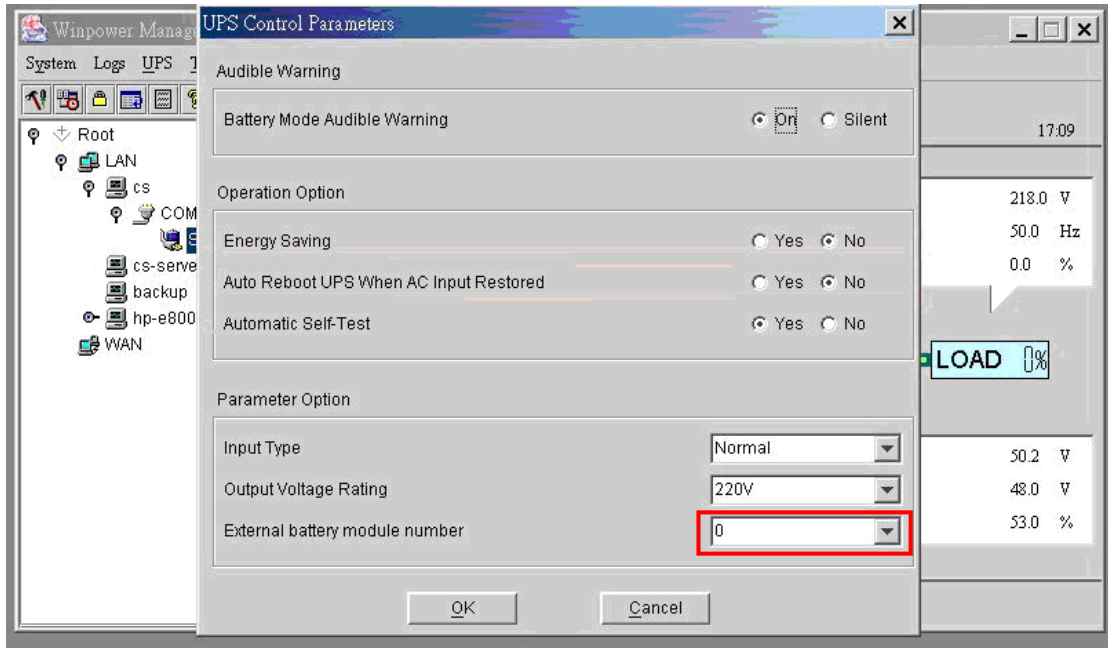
Winpower Manage

System Logs UPS T

Root
LAN
cs
COM
cs-serve
backup
hp-e800
WAN

17:09

218.0 V
50.0 Hz
0.0 %

LOAD 0%

50.2 V
48.0 V
53.0 %

UPS Control Parameters

Audible Warning

Battery Mode Audible Warning On Silent

Operation Option

Energy Saving Yes No

Auto Reboot UPS When AC Input Restored Yes No

Automatic Self-Test Yes No

Parameter Option

Input Type Normal

Output Voltage Rating 220V

External battery module number 0

OK Cancel